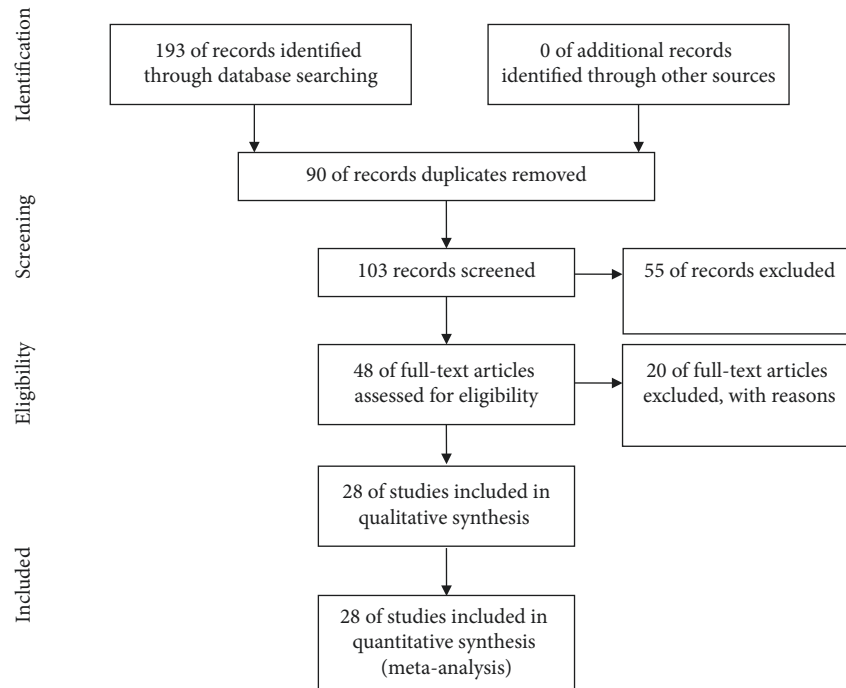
Identification

193 of records identified through database searching

0 of additional records identified through other sources

90 of records duplicates removed

Screening

103 records screened

55 of records excluded

Eligibility

48 of full-text articles assessed for eligibility

20 of full-text articles excluded, with reasons

28 of studies included in qualitative synthesis

Included

28 of studies included in quantitative synthesis (meta-analysis)